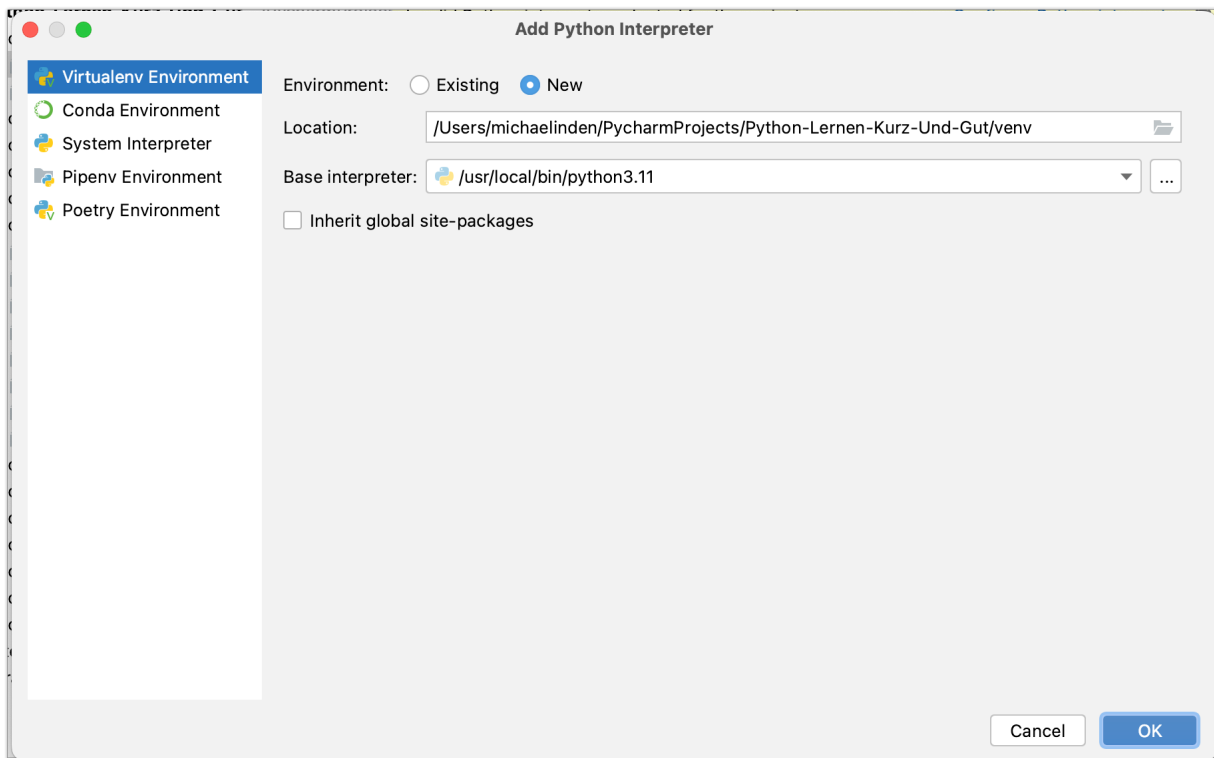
Add Python Interpreter

Virtualenv Environment
Conda Environment
System Interpreter
Pipenv Environment
Poetry Environment

Environment: Existing New

Location: /Users/michaelinden/PycharmProjects/Python-Lernen-Kurz-Und-Gut/venv

Base interpreter: /usr/local/bin/python3.11 ...

Inherit global site-packages

Cancel OK